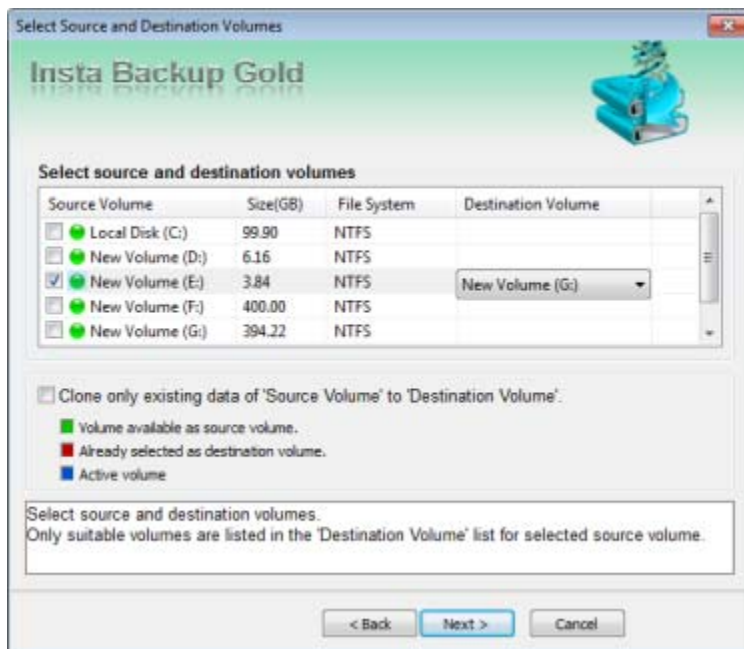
Select Source and Destination Volumes

Insta Backup Gold

Select source and destination volumes

| Source Volume | Size(GB) | File System | Destination Volume |
|---|---|---|---|
| Local Disk (C:) | 99.90 | NTFS | |
| New Volume (D:) | 6.16 | NTFS | |
| New Volume (E:) | 3.84 | NTFS | New Volume (G:) |
| New Volume (F:) | 400.00 | NTFS | |
| New Volume (G:) | 394.22 | NTFS | |

Clone only existing data of 'Source Volume' to 'Destination Volume'.

Volume available as source volume.
Already selected as destination volume.
Active volume

Select source and destination volumes.
Only suitable volumes are listed in the 'Destination Volume' list for selected source volume.

< Back   Next >   Cancel